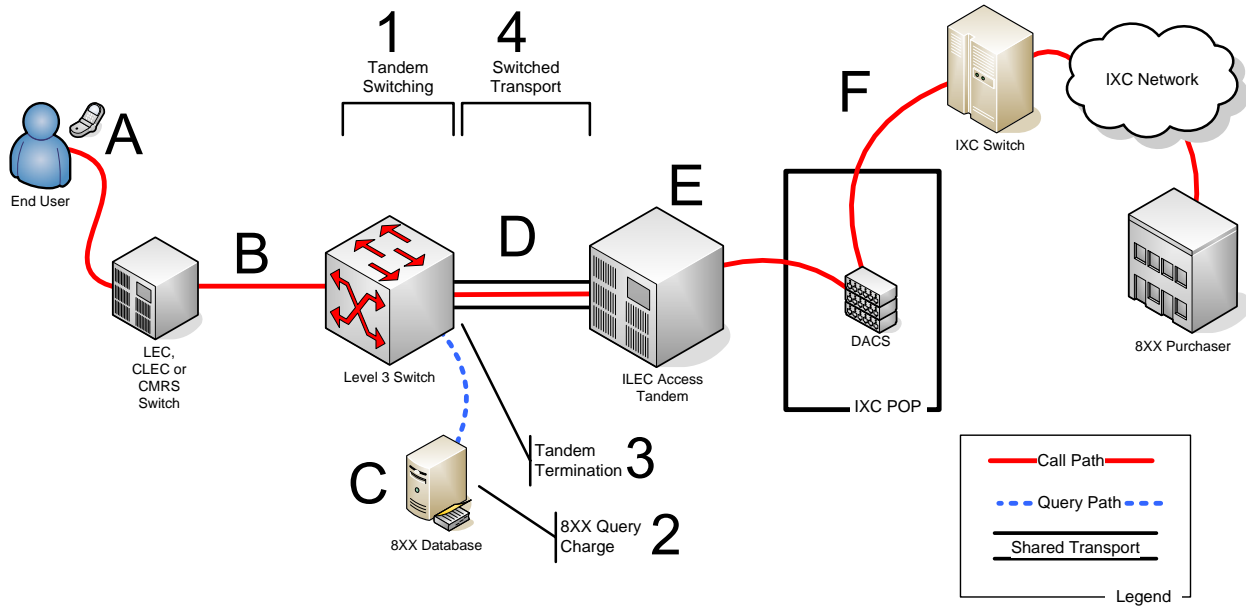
1
Tandem Switching

4
Switched Transport

A

End User

B

LEC, CLEC or CMRS Switch

Level 3 Switch

D

E

ILEC Access Tandem

F

IXC Switch

IXC Network

DACS

IXC POP

8XX Purchaser

C

8XX Database

Tandem Termination 3

8XX Query Charge 2

Call Path

Query Path

Shared Transport

Legend